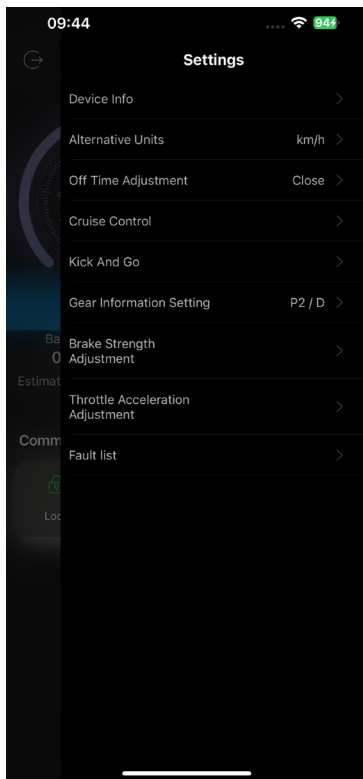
09:44

94

Settings

Device Info

Alternative Units km/h

Off Time Adjustment Close

Cruise Control

Kick And Go

Gear Information Setting P2 / D

Brake Strength Adjustment

Throttle Acceleration Adjustment

Fault list

Ba
0
Estimat
Comm
Loc